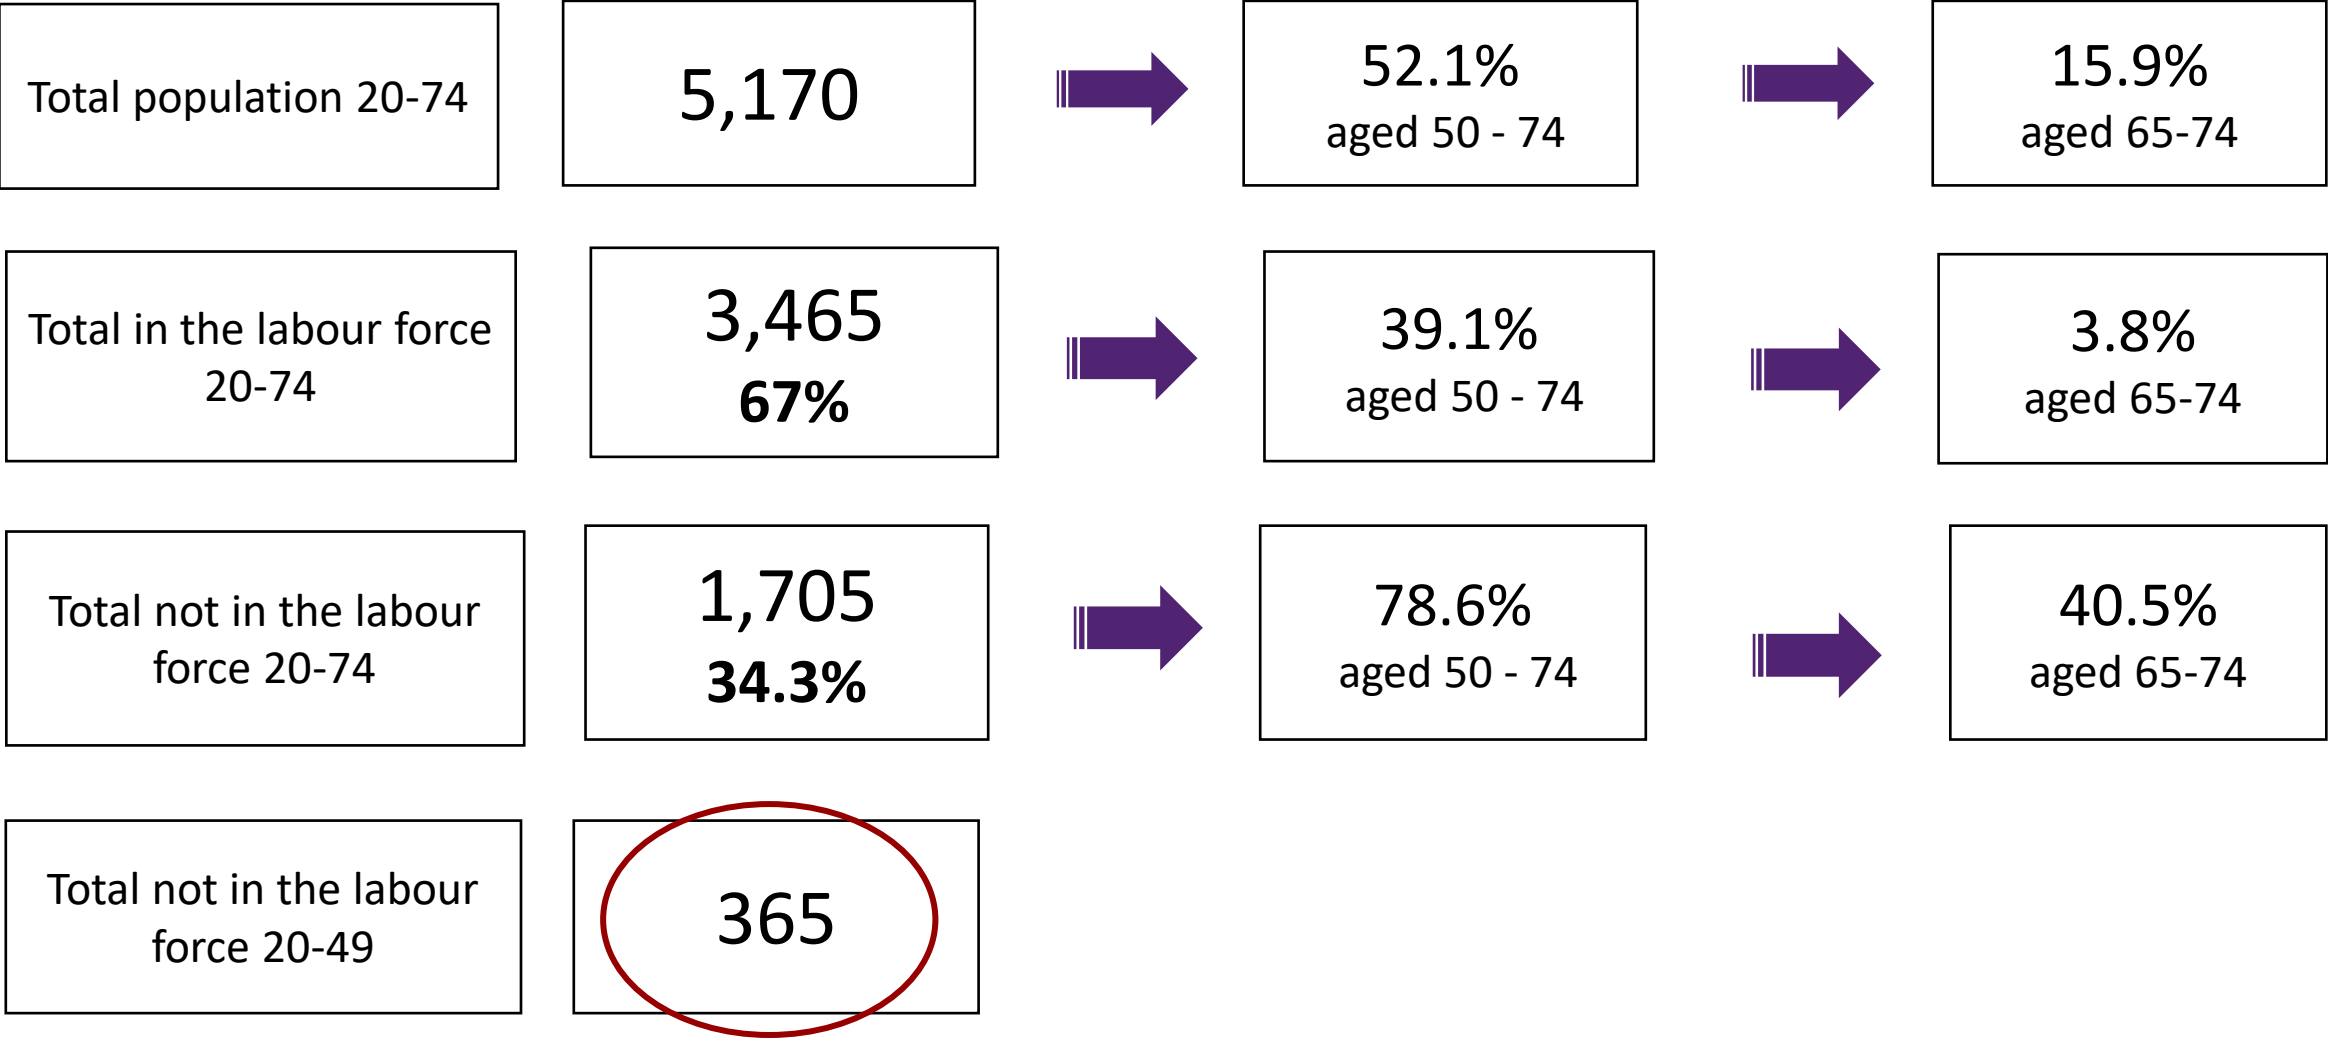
Total population 20-74

5,170

52.1%
aged 50 - 74

15.9%
aged 65-74

Total in the labour force 20-74

3,465
**67%**

39.1%
aged 50 - 74

3.8%
aged 65-74

Total not in the labour force 20-74

1,705
**34.3%**

78.6%
aged 50 - 74

40.5%
aged 65-74

Total not in the labour force 20-49

365